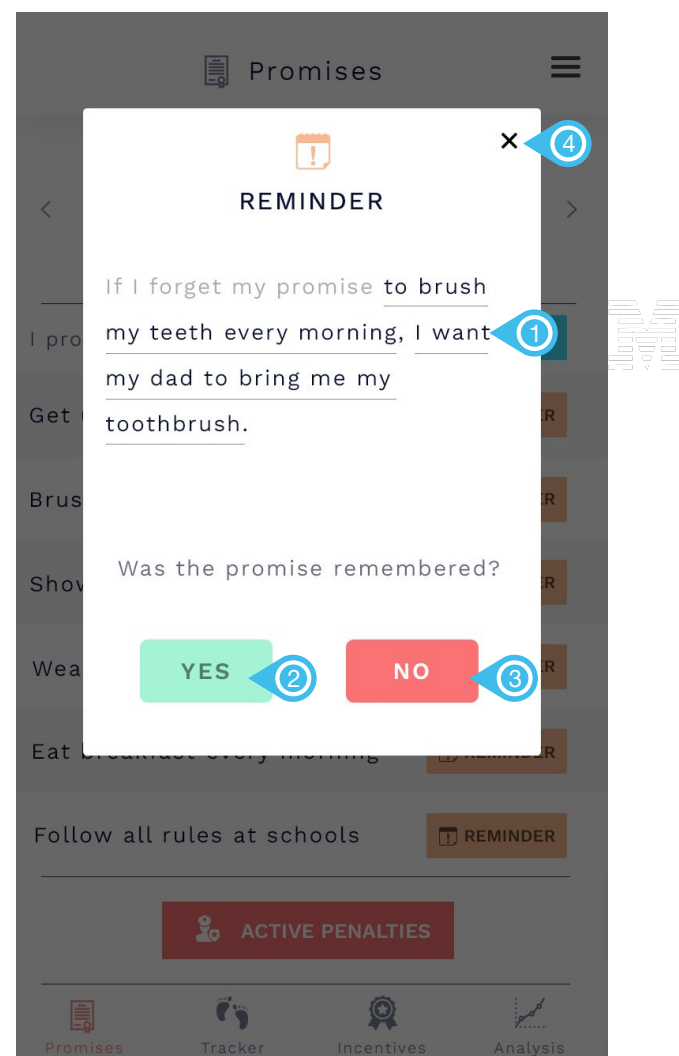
Promises

REMINDER

If I forget my promise to brush my teeth every morning, I want my dad to bring me my toothbrush.

①

I pro

Get

Brus

Show

Wea

Was the promise remembered?

YES ②

NO ③

④

Eat breakfast every morning REMINDER

Follow all rules at schools REMINDER

ACTIVE PENALTIES

Promises Tracker Incentives Analysis